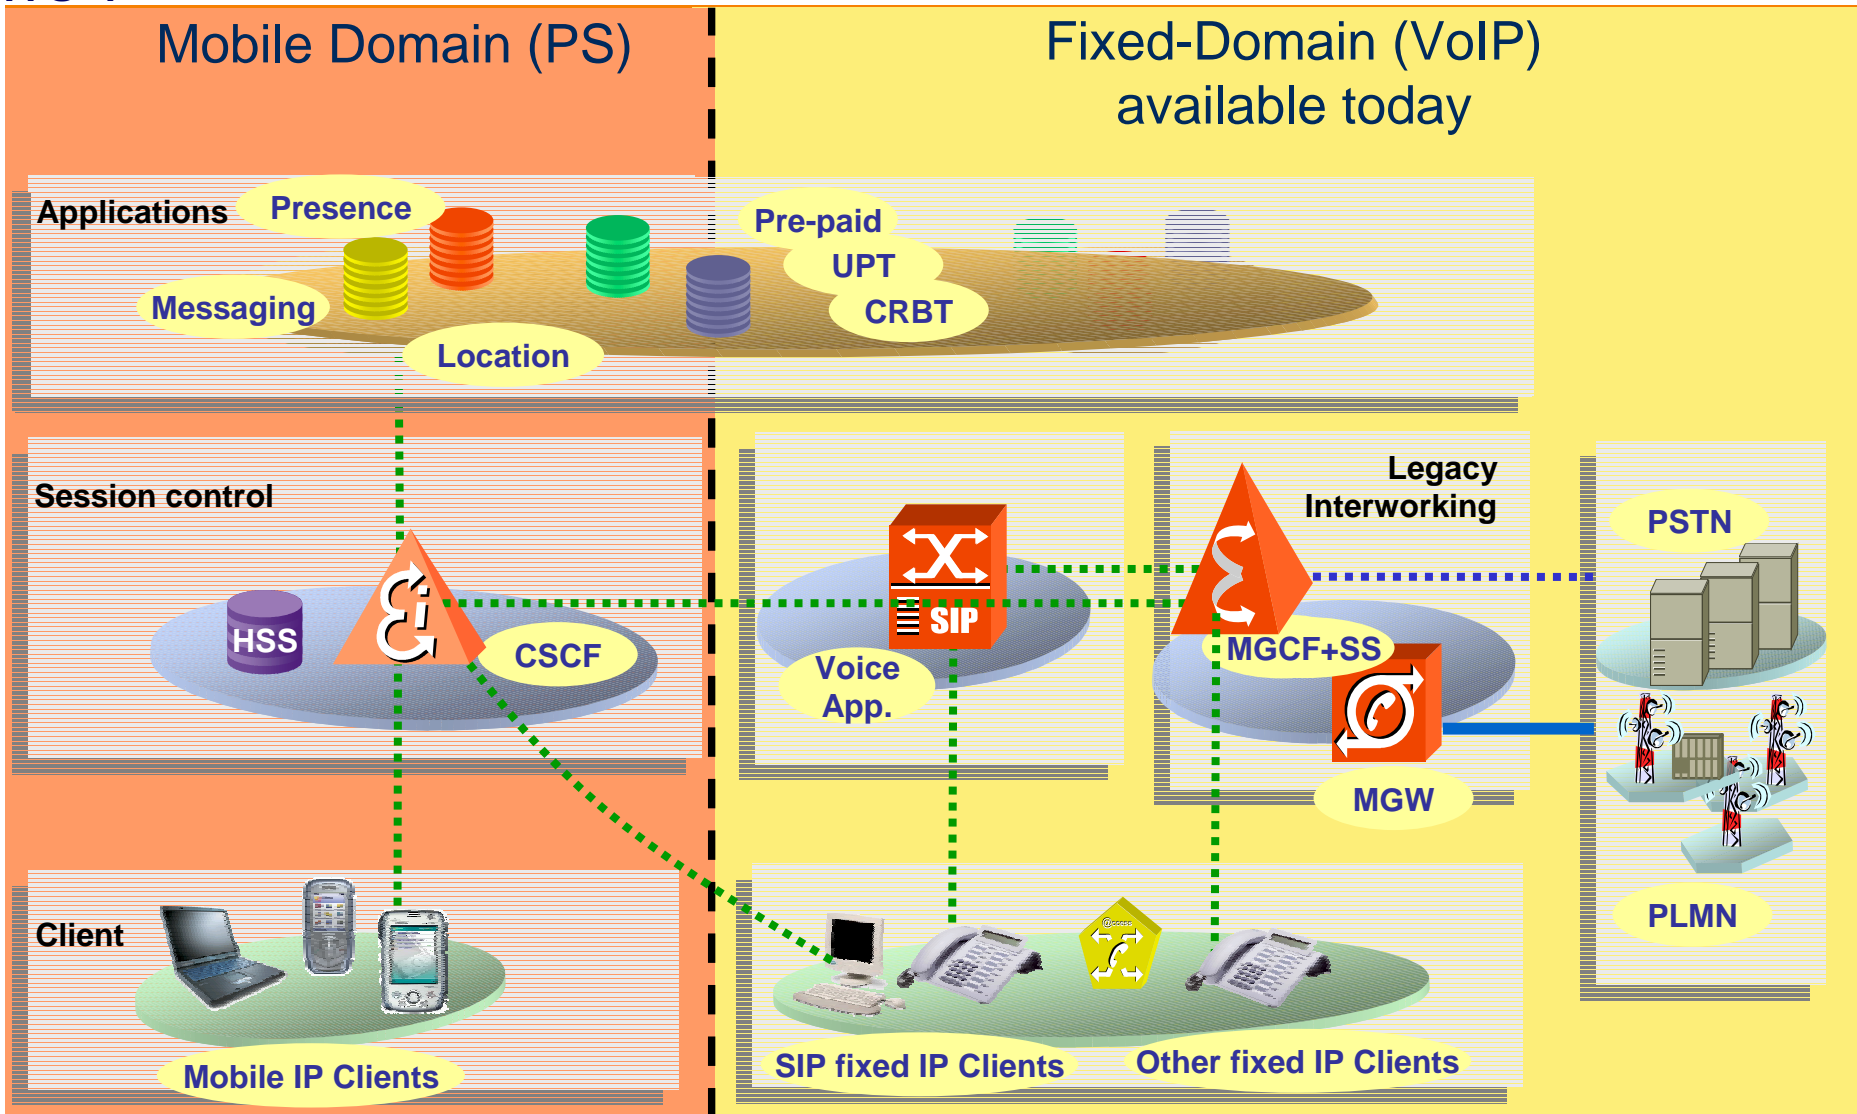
Mobile Domain (PS)

Fixed-Domain (VoIP) available today

Applications

Presence

Messaging

Location

Pre-paid

UPT

CRBT

Session control

HSS

CSCF

SIP

Voice App.

Legacy Interworking

MGCF+SS

MGW

PSTN

PLMN

Client

Mobile IP Clients

SIP fixed IP Clients

Other fixed IP Clients